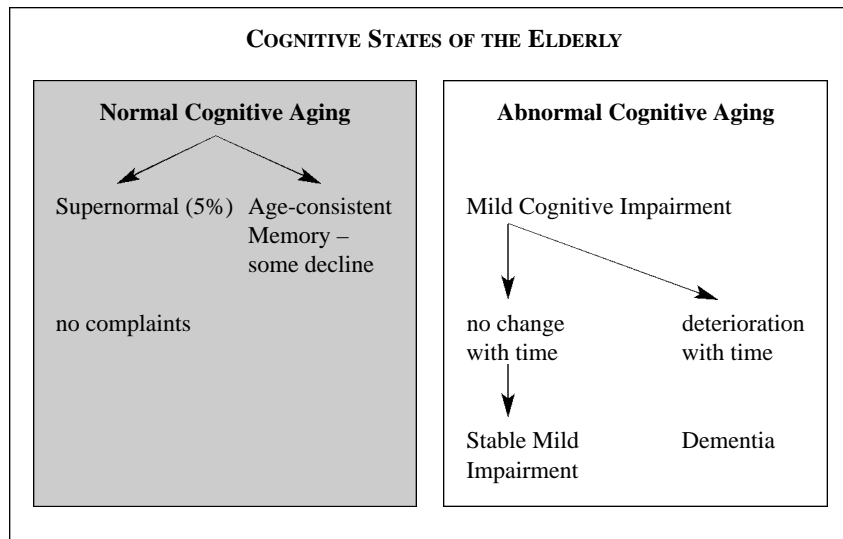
COGNITIVE STATES OF THE ELDERLY

Normal Cognitive Aging

Supernormal (5%)

Age-consistent Memory – some decline

no complaints

Abnormal Cognitive Aging

Mild Cognitive Impairment

no change with time

deterioration with time

Stable Mild Impairment

Dementia